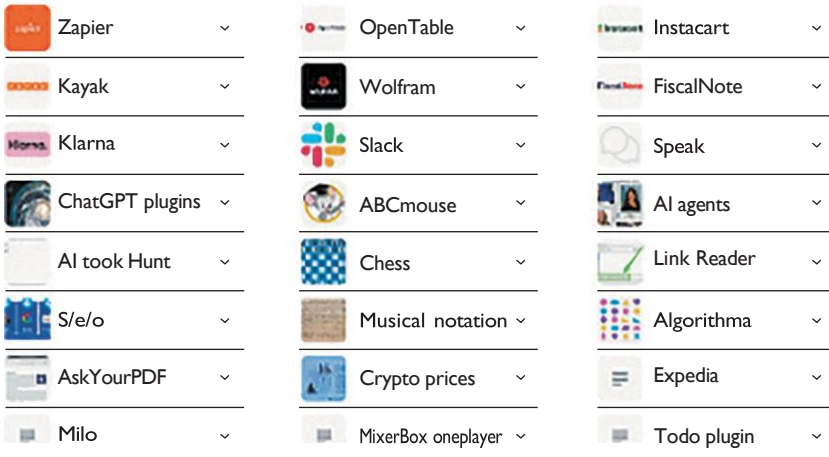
Zapier
Kayak
Klarna
ChatGPT plugins
AI took Hunt
S/e/o
AskYourPDF
Milo

OpenTable
Wolfram
Slack
ABCmouse
Chess
Musical notation
Crypto prices
MixerBox oneplayer

Instacart
FiscalNote
Speak
AI agents
Link Reader
Algorithma
Expedia
Todo plugin